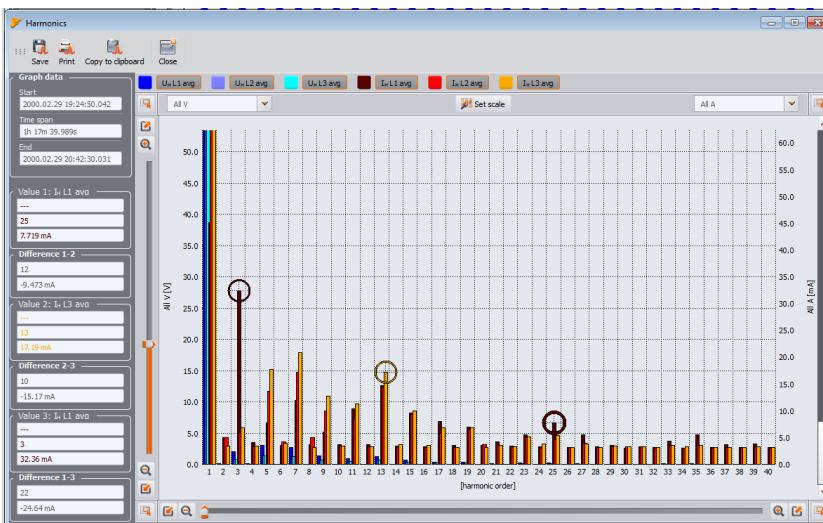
Harmonics

Save Print Copy to clipboard Close

Graph data
Start
2000.02.29 19:24:50.042
Time span
1h 17m 39.998s
End
2000.02.29 20:42:30.031

Value 1: I₁ L1 avg
---
25
7.719 mA

Difference 1-2
12
-9.473 mA

Value 2: I₁ L3 avg
---
13
17.19 mA

Difference 2-3
10
-15.17 mA

Value 3: I₁ L1 avg
---
3
32.36 mA

Difference 1-3
22
-24.64 mA

Uₐ L1 avg Uₐ L2 avg Uₐ L3 avg Iₐ L1 avg Iₐ L2 avg Iₐ L3 avg

All V Set scale All A

All V [V]
50.0 45.0 40.0 35.0 30.0 25.0 20.0 15.0 10.0 5.0 0.0

All A [mA]
60.0 55.0 50.0 45.0 40.0 35.0 30.0 25.0 20.0 15.0 10.0 5.0 0.0

1 2 3 4 5 6 7 8 9 10 11 12 13 14 15 16 17 18 19 20 21 22 23 24 25 26 27 28 29 30 31 32 33 34 35 36 37 38 39 40
[harmonic order]